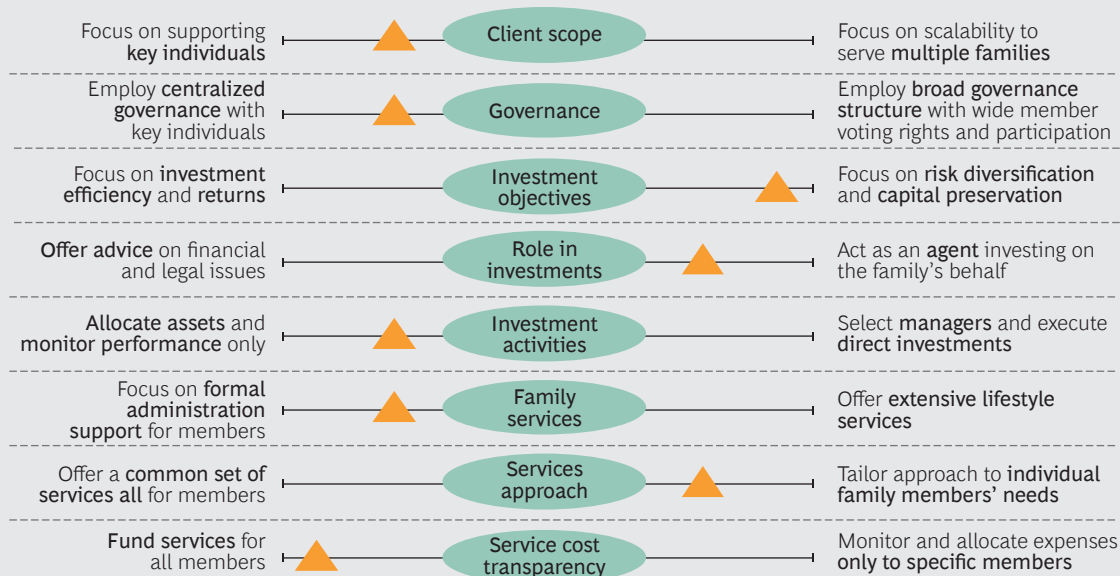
Focus on supporting key individuals | Client scope | Focus on scalability to serve multiple families

Employ centralized governance with key individuals | Governance | Employ broad governance structure with wide member voting rights and participation

Focus on investment efficiency and returns | Investment objectives | Focus on risk diversification and capital preservation

Offer advice on financial and legal issues | Role in investments | Act as an agent investing on the family's behalf

Allocate assets and monitor performance only | Investment activities | Select managers and execute direct investments

Focus on formal administration support for members | Family services | Offer extensive lifestyle services

Offer a common set of services all for members | Services approach | Tailor approach to individual family members' needs

Fund services for all members | Service cost transparency | Monitor and allocate expenses only to specific members